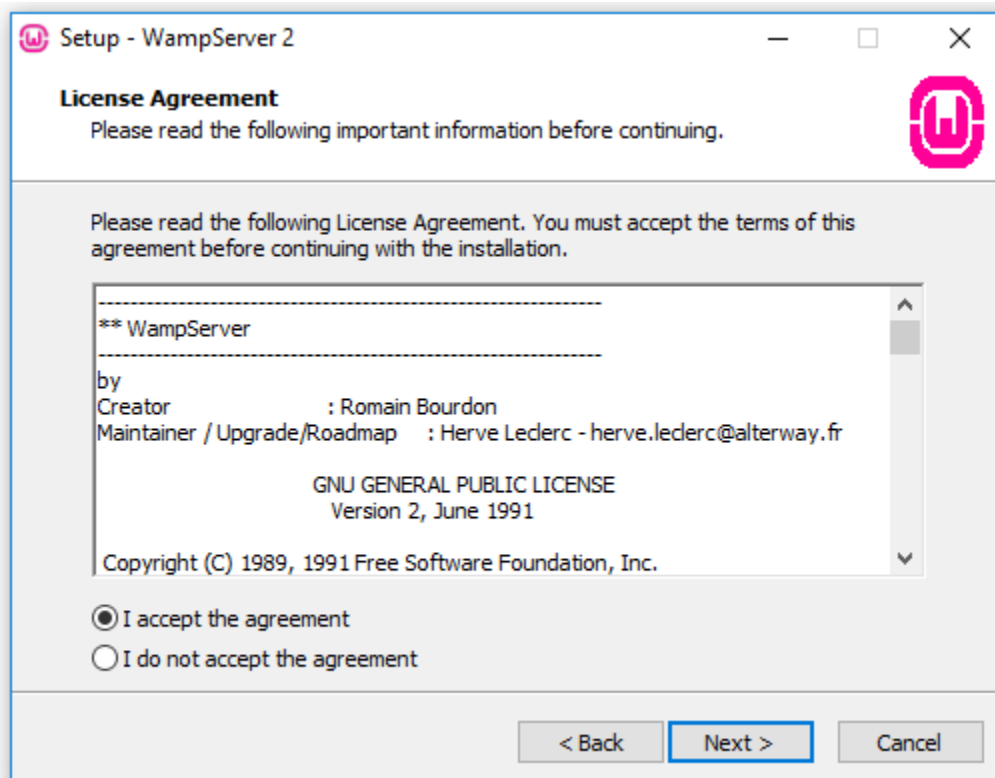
Setup - WampServer 2

License Agreement
Please read the following important information before continuing.

Please read the following License Agreement. You must accept the terms of this agreement before continuing with the installation.

-----------------------------------------------------------------
** WampServer
-----------------------------------------------------------------
by
Creator : Romain Bourdon
Maintainer / Upgrade/Roadmap : Herve Leclerc - herve.leclerc@alterway.fr

GNU GENERAL PUBLIC LICENSE
Version 2, June 1991

Copyright (C) 1989, 1991 Free Software Foundation, Inc.

I accept the agreement
I do not accept the agreement

< Back
Next >
Cancel